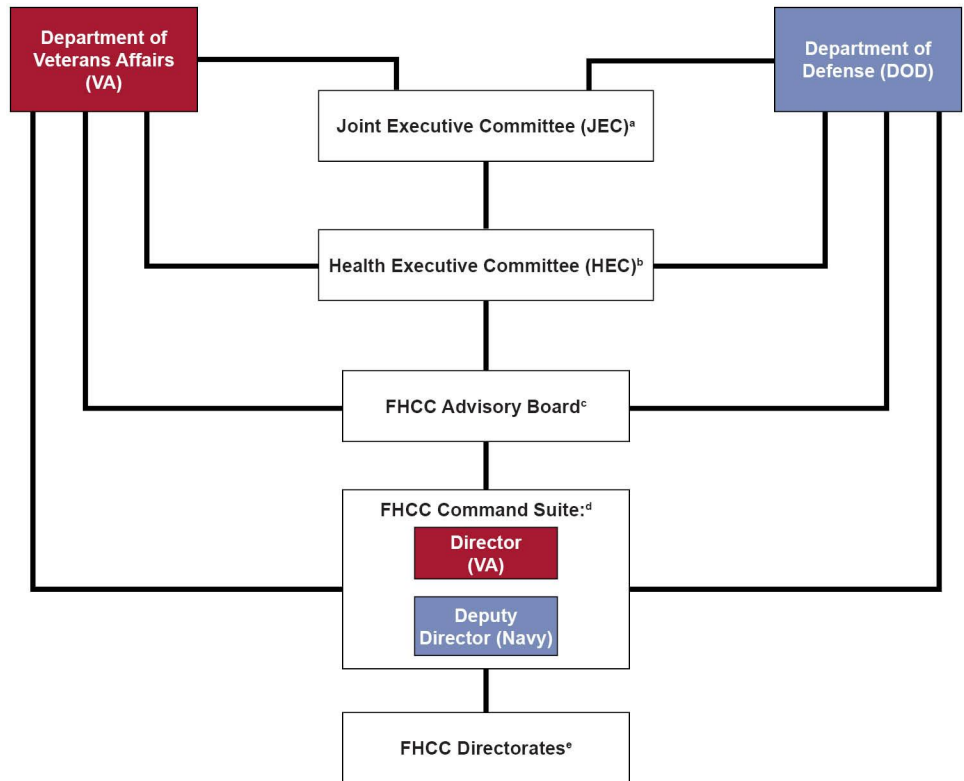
Department of Veterans Affairs (VA)

Department of Defense (DOD)

Joint Executive Committee (JEC)$^{a}$

Health Executive Committee (HEC)$^{b}$

FHCC Advisory Board$^{c}$

FHCC Command Suite:$^{d}$

Director (VA)

Deputy Director (Navy)

FHCC Directorates$^{e}$